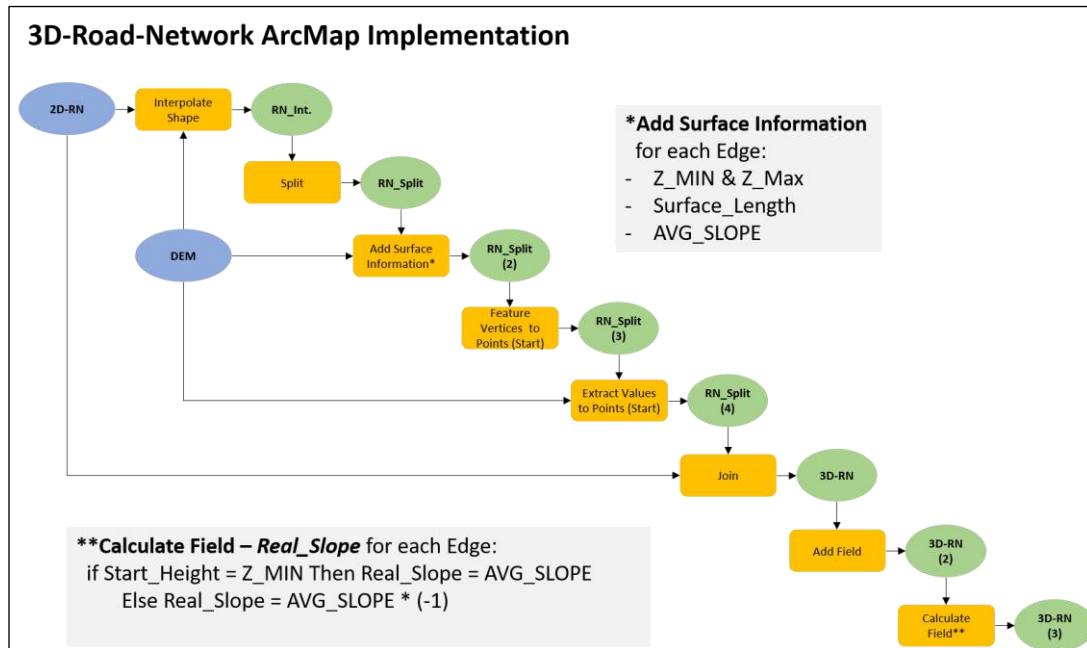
3D-Road-Network ArcMap Implementation

2D-RN

Interpolate Shape

RN_Int.

Split

RN_Split

DEM

Add Surface Information*

RN_Split (2)

Feature Vertices to Points (Start)

RN_Split (3)

Extract Values to Points (Start)

RN_Split (4)

Join

3D-RN

Add Field

3D-RN (2)

Calculate Field**

3D-RN (3)

*Add Surface Information for each Edge:
- Z_MIN & Z_Max
- Surface_Length
- AVG_SLOPE

**Calculate Field – Real_Slope for each Edge:
if Start_Height = Z_MIN Then Real_Slope = AVG_SLOPE
Else Real_Slope = AVG_SLOPE * (-1)